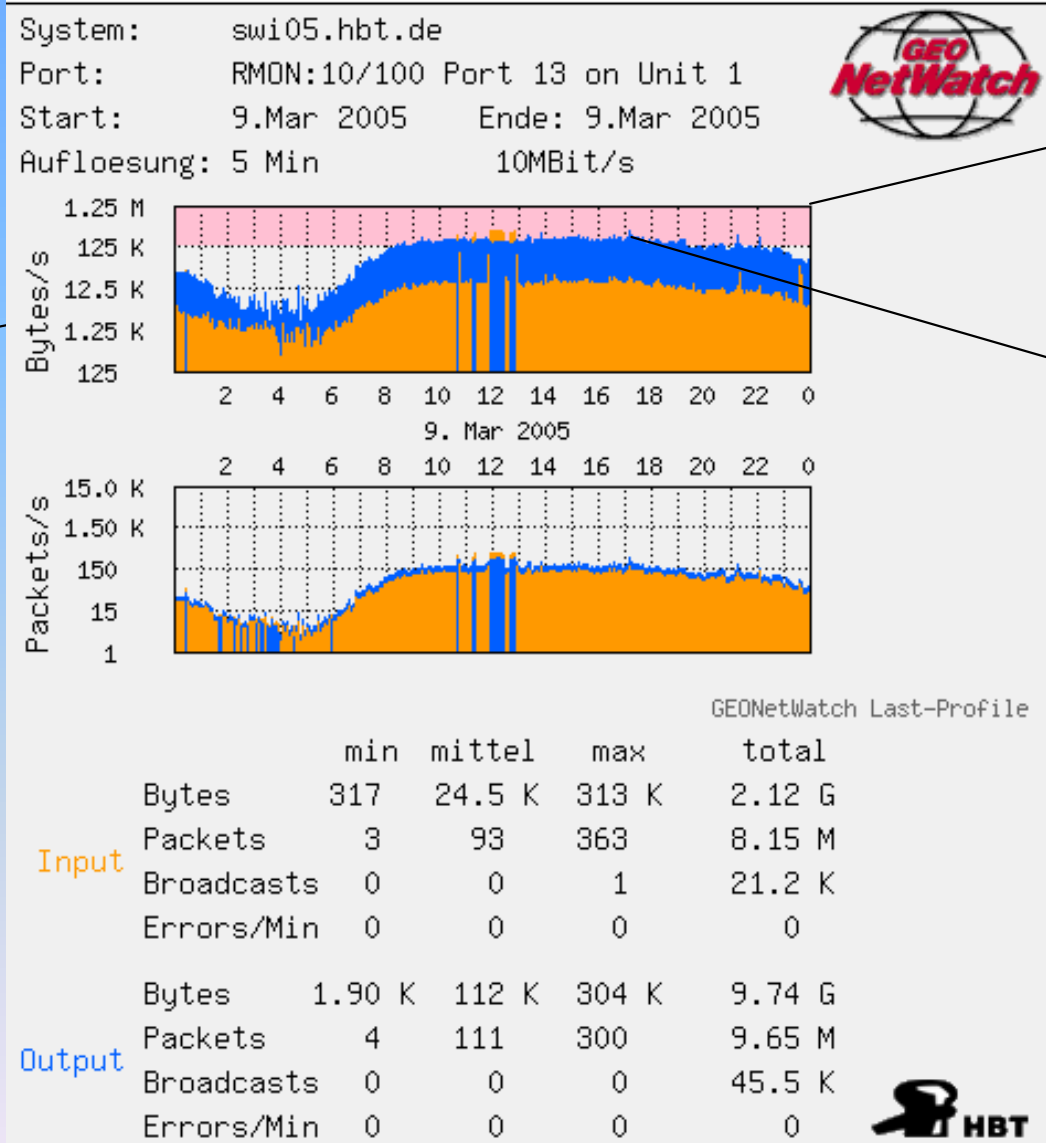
System: swi05.hbt.de
Port: RMON:10/100 Port 13 on Unit 1
Start: 9.Mar 2005 Ende: 9.Mar 2005
Aufloesung: 5 Min 10MBit/s

GEO NetWatch

Bytes/s
1.25 M
125 K
12.5 K
1.25 K
125

2 4 6 8 10 12 14 16 18 20 22 0
9. Mar 2005
2 4 6 8 10 12 14 16 18 20 22 0

Packets/s
15.0 K
1.50 K
150
15
1

GEONetWatch Last-Profile

| | | min | mittel | max | total |
|---|---|---|---|---|---|
| Input | Bytes | 317 | 24.5 K | 313 K | 2.12 G |
| | Packets | 3 | 93 | 363 | 8.15 M |
| | Broadcasts | 0 | 0 | 1 | 21.2 K |
| | Errors/Min | 0 | 0 | 0 | 0 |
| Output | Bytes | 1.90 K | 112 K | 304 K | 9.74 G |
| | Packets | 4 | 111 | 300 | 9.65 M |
| | Broadcasts | 0 | 0 | 0 | 45.5 K |
| | Errors/Min | 0 | 0 | 0 | 0 |

HBT